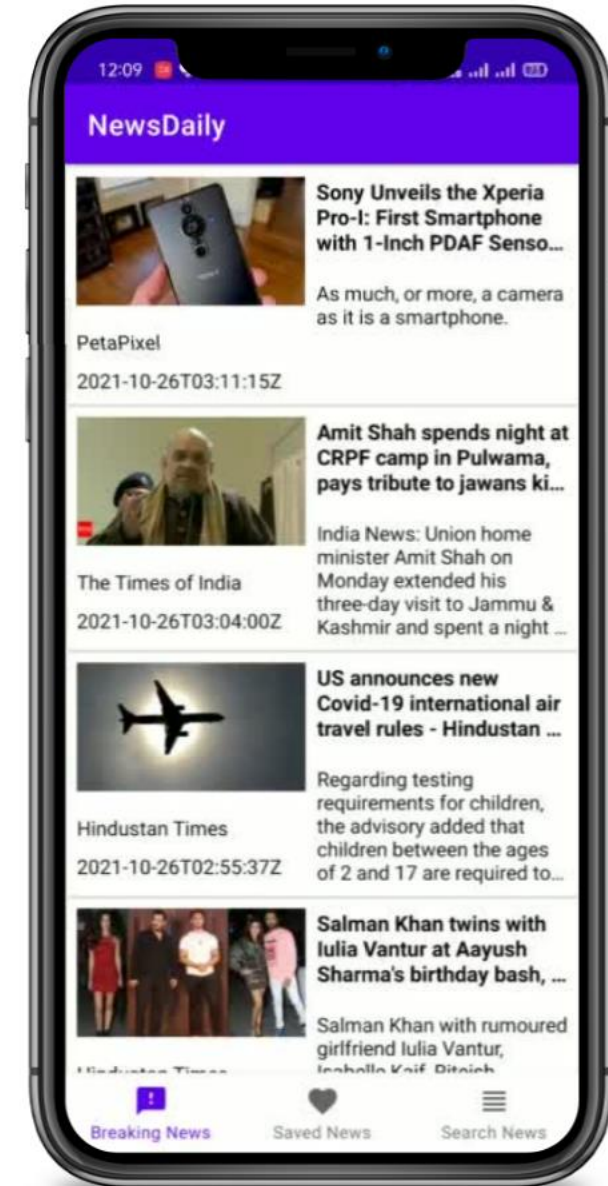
12:09

NewsDaily

Sony Unveils the Xperia Pro-I: First Smartphone with 1-Inch PDAF Senso...

As much, or more, a camera as it is a smartphone.

PetaPixel

2021-10-26T03:11:15Z

Amit Shah spends night at CRPF camp in Pulwama, pays tribute to jawans ki...

India News: Union home minister Amit Shah on Monday extended his three-day visit to Jammu & Kashmir and spent a night ...

The Times of India

2021-10-26T03:04:00Z

US announces new Covid-19 international air travel rules - Hindustan ...

Regarding testing requirements for children, the advisory added that children between the ages of 2 and 17 are required to...

Hindustan Times

2021-10-26T02:55:37Z

Salman Khan twins with Iulia Vantur at Aayush Sharma's birthday bash, ...

Salman Khan with rumoured girlfriend Iulia Vantur, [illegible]

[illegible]

Breaking News

Saved News

Search News